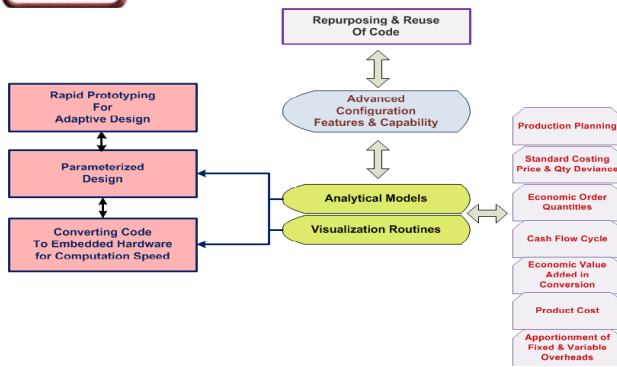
Repurposing & Reuse Of Code

Advanced Configuration Features & Capability

Rapid Prototyping For Adaptive Design

Parameterized Design

Converting Code To Embedded Hardware for Computation Speed

Analytical Models

Visualization Routines

Production Planning

Standard Costing Price & Qty Deviance

Economic Order Quantities

Cash Flow Cycle

Economic Value Added in Conversion

Product Cost

Apportionment of Fixed & Variable Overheads